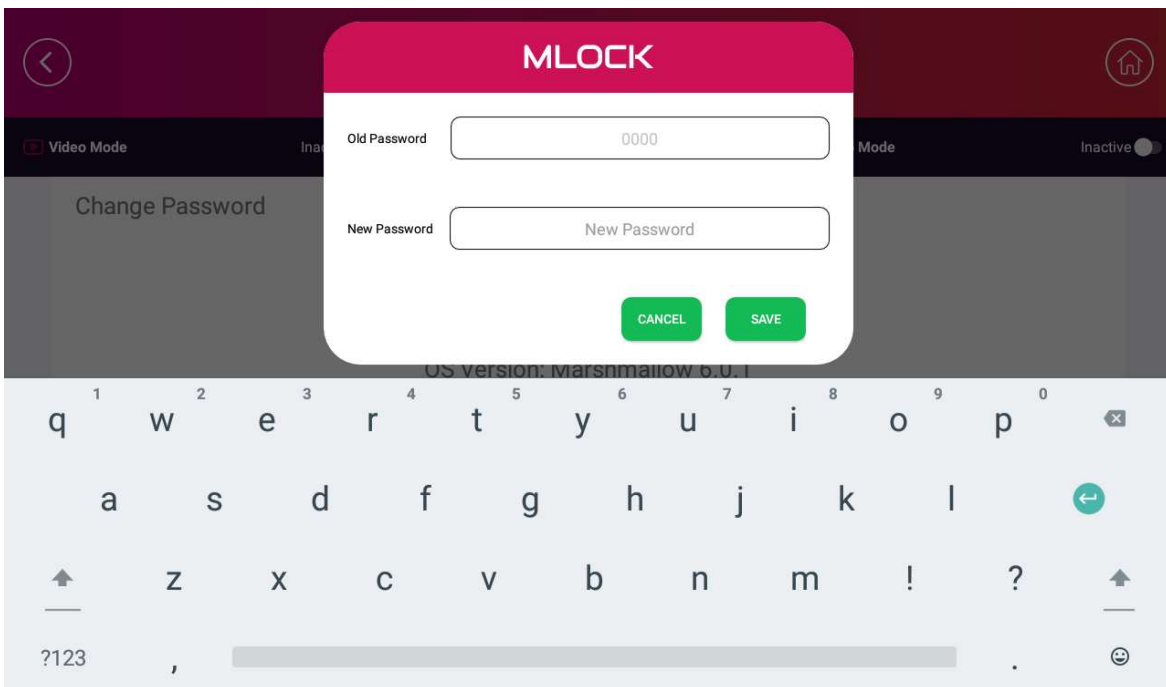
Video Mode

Ina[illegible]

Mode

Inactive

Change Password

MLOCK

Old Password

0000

New Password

New Password

CANCEL

SAVE

OS Version: Marshmallow 6.0.1

1 q 2 w 3 e 4 r 5 t 6 y 7 u 8 i 9 o 0 p

a s d f g h j k l

z x c v b n m ! ?

?123 , .